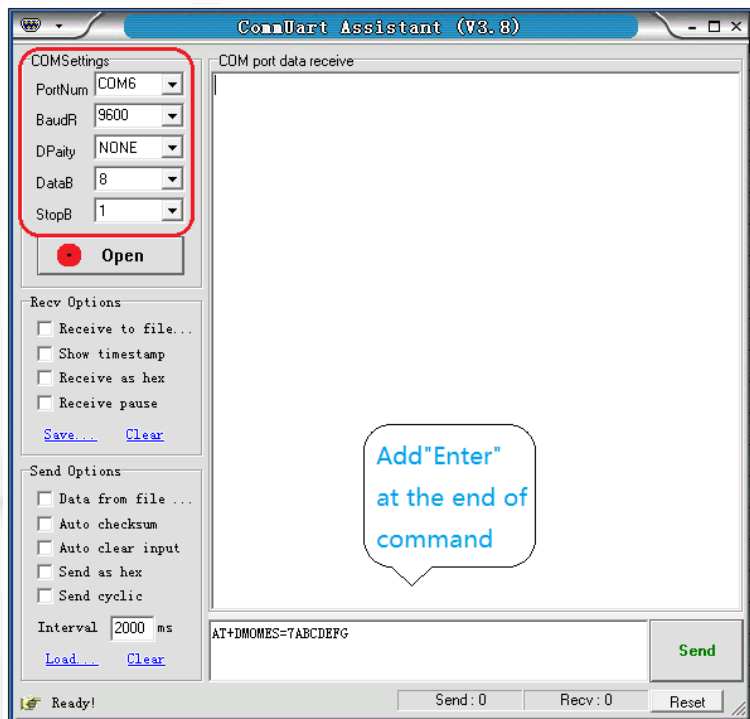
CommUart Assistant (V3.8)

COMSettings
PortNum COM6
BaudR 9600
DPaity NONE
DataB 8
StopB 1
Open

Recv Options
Receive to file...
Show timestamp
Receive as hex
Receive pause
Save... Clear

Send Options
Data from file ...
Auto checksum
Auto clear input
Send as hex
Send cyclic
Interval 2000 ms
Load... Clear

COM port data receive

Add"Enter" at the end of command

AT+DMOMES=7ABCDEFG

Send

Ready!
Send : 0
Recv : 0
Reset